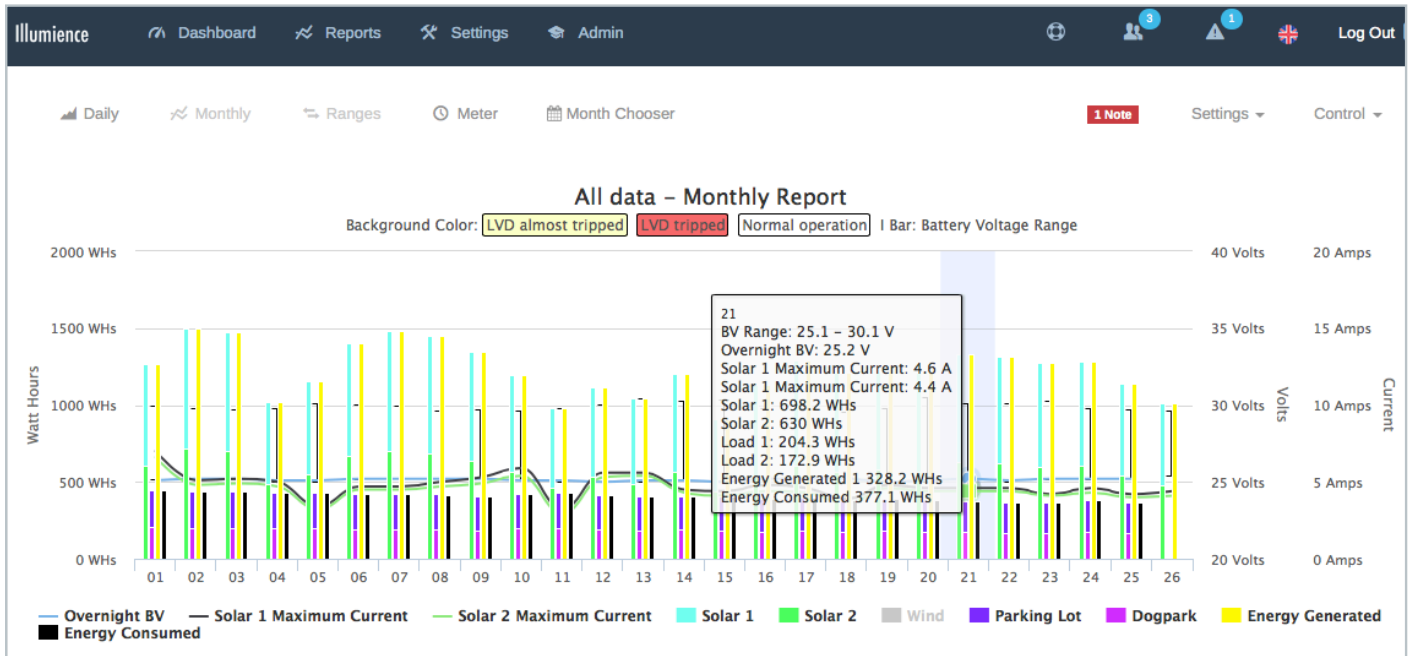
Illumience Dashboard Reports Settings Admin 3 1 Log Out

Daily Monthly Ranges Meter Month Chooser 1 Note Settings Control

All data - Monthly Report

Background Color: LVD almost tripped LVD tripped Normal operation I Bar: Battery Voltage Range

2000 WHs
1500 WHs
1000 WHs
500 WHs
0 WHs

Watt Hours

40 Volts
35 Volts
30 Volts
25 Volts
20 Volts

Volts

20 Amps
15 Amps
10 Amps
5 Amps
0 Amps

Current

21
BV Range: 25.1 - 30.1 V
Overnight BV: 25.2 V
Solar 1 Maximum Current: 4.6 A
Solar 1 Maximum Current: 4.4 A
Solar 1: 698.2 WHs
Solar 2: 630 WHs
Load 1: 204.3 WHs
Load 2: 172.9 WHs
Energy Generated 1 328.2 WHs
Energy Consumed 377.1 WHs

01 02 03 04 05 06 07 08 09 10 11 12 13 14 15 16 17 18 19 20 21 22 23 24 25 26

Overnight BV Solar 1 Maximum Current Solar 2 Maximum Current Solar 1 Solar 2 Wind Parking Lot Dogpark Energy Generated Energy Consumed